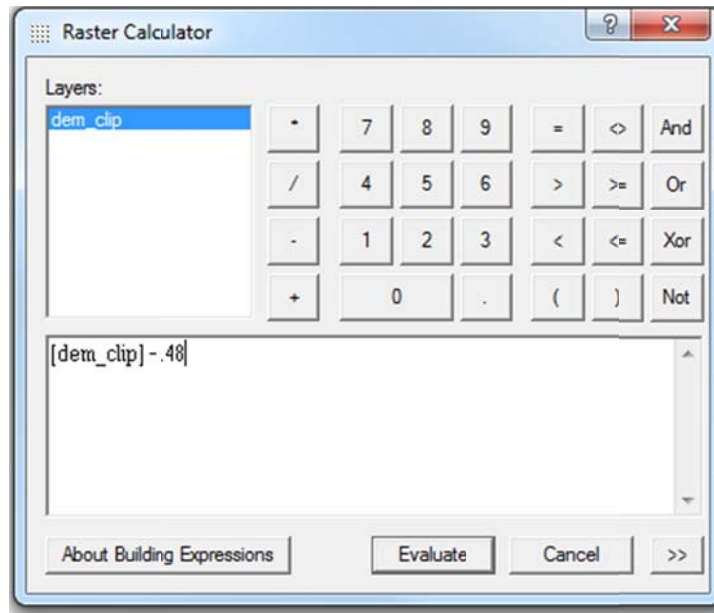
Raster Calculator

?

X

Layers:

dem_clip

*

7

8

9

=

<>

And

/

4

5

6

>

>=

Or

-

1

2

3

<

<=

Xor

+

0

.

(

)

Not

[dem_clip] - .48

About Building Expressions

Evaluate

Cancel

>>